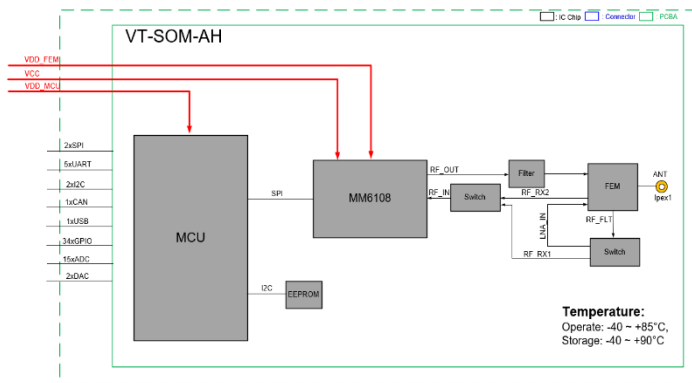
: IC Chip : Connector : PCBA

VT-SOM-AH

VDD_FEM
VCC
VDD_MCU

2xSPI
5xUART
2xI2C
1xCAN
1xUSB
34xGPIO
15xADC
2xDAC

MCU

SPI

MM6108

RF_OUT
RF_IN

Filter

Switch

RF_RX2

FEM

ANT

Ipex1

LNA_IN

RF_FLT

Switch

RF_RX1

I2C

EEPROM

Temperature:
Operate: -40 ~ +85°C,
Storage: -40 ~ +90°C